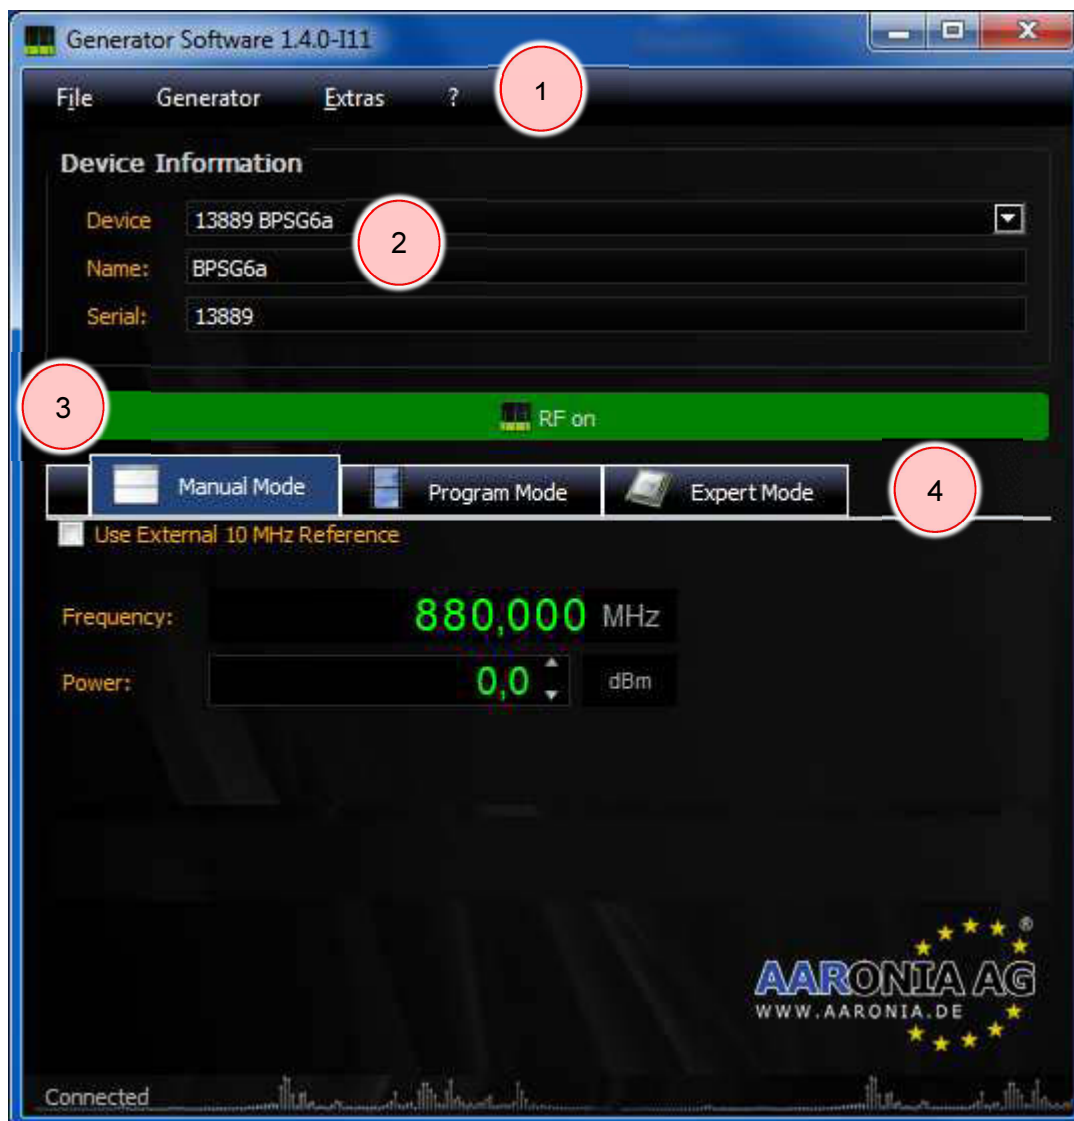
Generator Software 1.4.0-I11

File Generator Extras ?

1

Device Information

Device 13889 BPSG6a

2

Name: BPSG6a

Serial: 13889

3

RF on

Manual Mode Program Mode Expert Mode

4

Use External 10 MHz Reference

Frequency: 880,000 MHz

Power: 0,0 dBm

AARONIA AG
WWW.AARONIA.DE
®

Connected